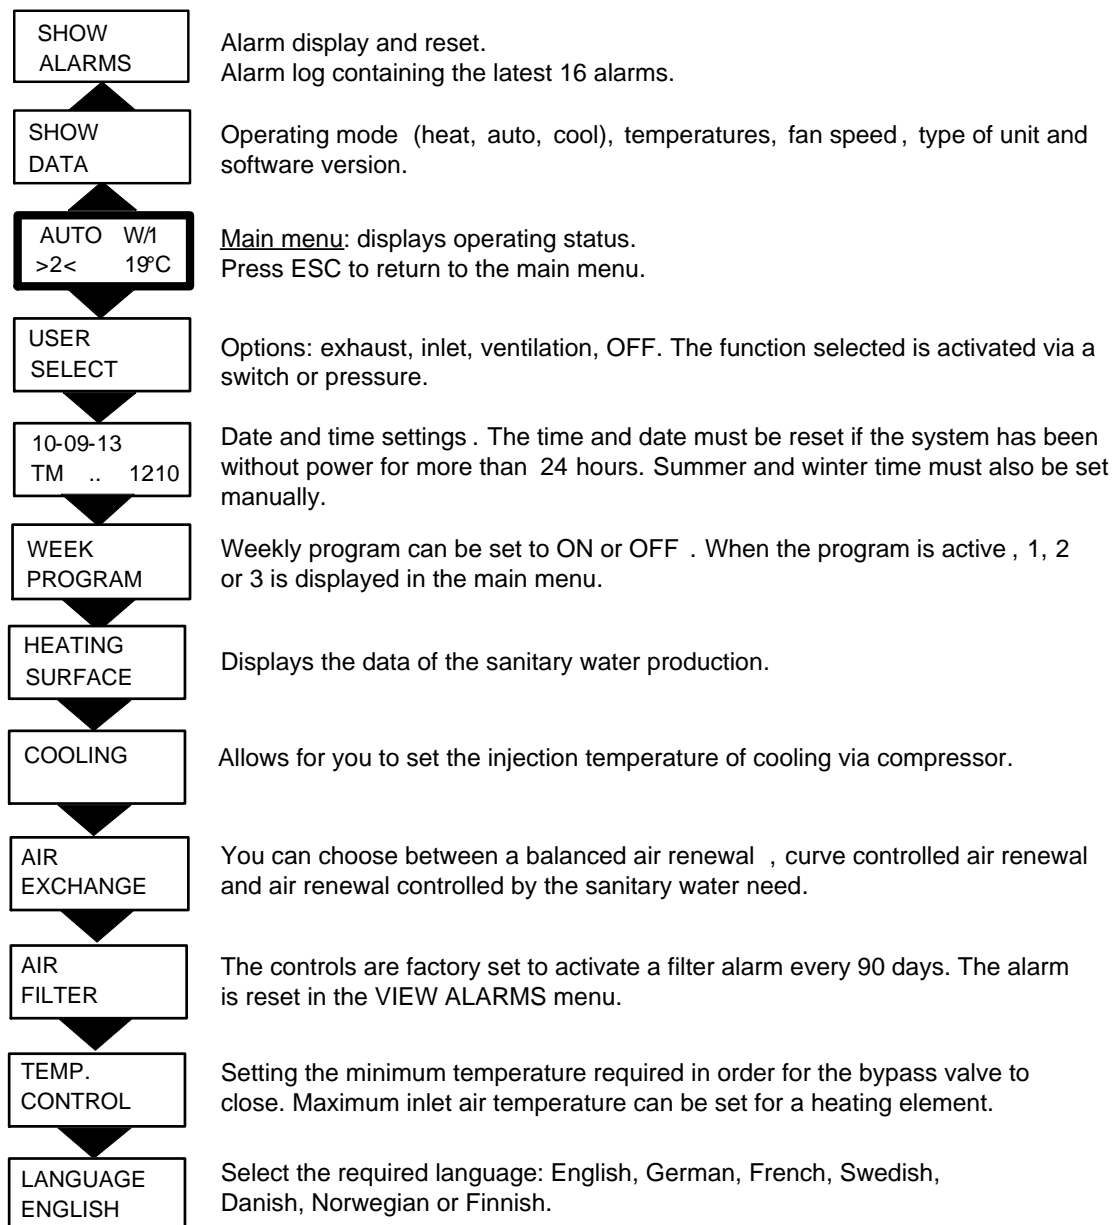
SHOW ALARMS

Alarm display and reset.
Alarm log containing the latest 16 alarms.

SHOW DATA

Operating mode (heat, auto, cool), temperatures, fan speed, type of unit and software version.

AUTO W/1
>2< 19°C

Main menu: displays operating status.
Press ESC to return to the main menu.

USER SELECT

Options: exhaust, inlet, ventilation, OFF. The function selected is activated via a switch or pressure.

10-09-13
TM .. 1210

Date and time settings. The time and date must be reset if the system has been without power for more than 24 hours. Summer and winter time must also be set manually.

WEEK PROGRAM

Weekly program can be set to ON or OFF. When the program is active, 1, 2 or 3 is displayed in the main menu.

HEATING SURFACE

Displays the data of the sanitary water production.

COOLING

Allows for you to set the injection temperature of cooling via compressor.

AIR EXCHANGE

You can choose between a balanced air renewal, curve controlled air renewal and air renewal controlled by the sanitary water need.

AIR FILTER

The controls are factory set to activate a filter alarm every 90 days. The alarm is reset in the VIEW ALARMS menu.

TEMP. CONTROL

Setting the minimum temperature required in order for the bypass valve to close. Maximum inlet air temperature can be set for a heating element.

LANGUAGE ENGLISH

Select the required language: English, German, French, Swedish, Danish, Norwegian or Finnish.